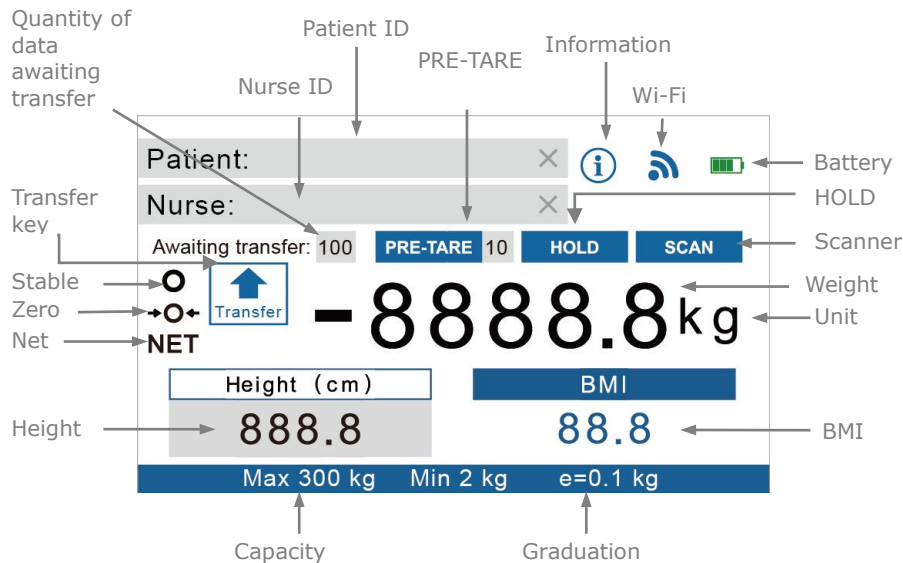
Quantity of data awaiting transfer

Patient ID

Nurse ID

PRE-TARE

Information

Wi-Fi

Patient:

Nurse:

Battery

HOLD

Transfer key

Awaiting transfer: 100

PRE-TARE 10

HOLD

SCAN

Scanner

Stable

Zero

Net

NET

Transfer

-8888.8 kg

Weight

Unit

Height (cm)

BMI

Height

888.8

88.8

BMI

Max 300 kg Min 2 kg e=0.1 kg

Capacity

Graduation